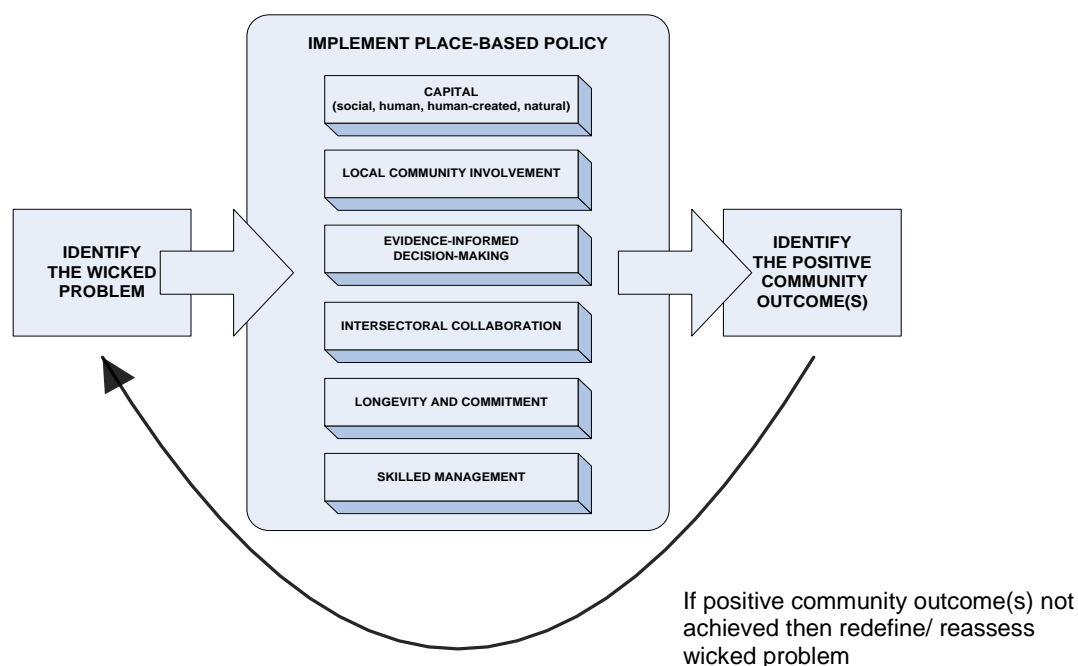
IMPLEMENT PLACE-BASED POLICY

CAPITAL
(social, human, human-created, natural)

LOCAL COMMUNITY INVOLVEMENT

EVIDENCE-INFORMED DECISION-MAKING

INTERSECTORAL COLLABORATION

LONGEVITY AND COMMITMENT

SKILLED MANAGEMENT

IDENTIFY THE WICKED PROBLEM

IDENTIFY THE POSITIVE COMMUNITY OUTCOME(S)

If positive community outcome(s) not achieved then redefine/ reassess wicked problem